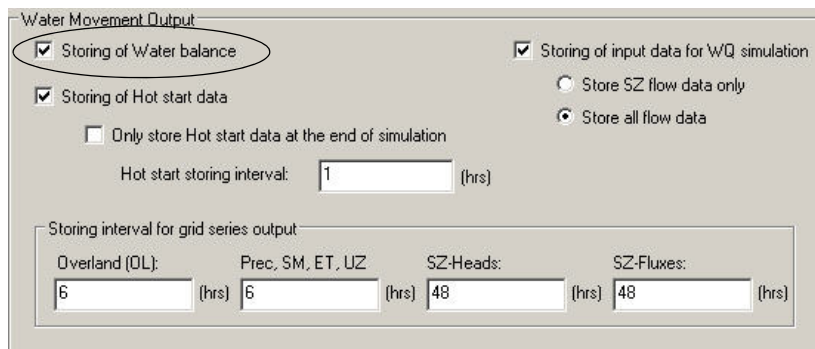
Water Movement Output

Storing of Water balance

Storing of input data for WQ simulation

Store SZ flow data only

Store all flow data

Storing of Hot start data

Only store Hot start data at the end of simulation

Hot start storing interval: 1 (hrs)

Storing interval for grid series output

| Overland (OL): | Prec, SM, ET, UZ | SZ-Heads: | SZ-Fluxes: |
|---|---|---|---|
| 6 (hrs) | 6 (hrs) | 48 (hrs) | 48 (hrs) |